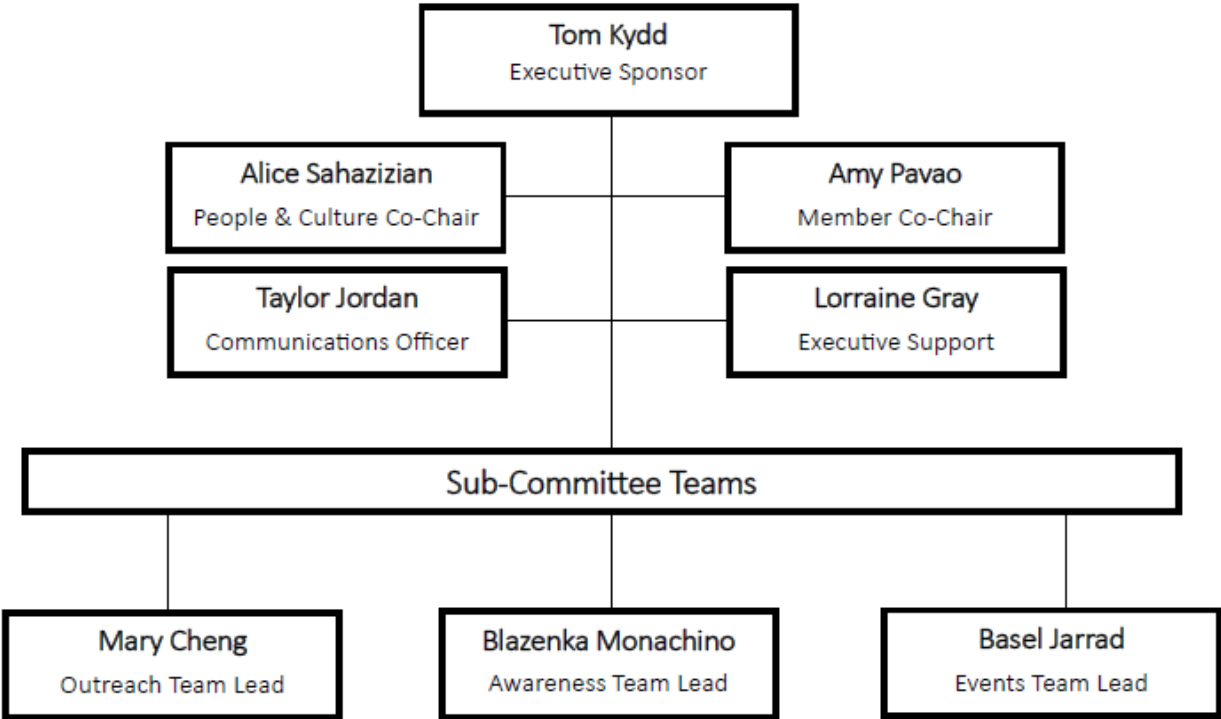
Tom Kydd
Executive Sponsor

Alice Sahazizian
People & Culture Co-Chair

Amy Pavao
Member Co-Chair

Taylor Jordan
Communications Officer

Lorraine Gray
Executive Support

Sub-Committee Teams

Mary Cheng
Outreach Team Lead

Blazenka Monachino
Awareness Team Lead

Basel Jarrad
Events Team Lead